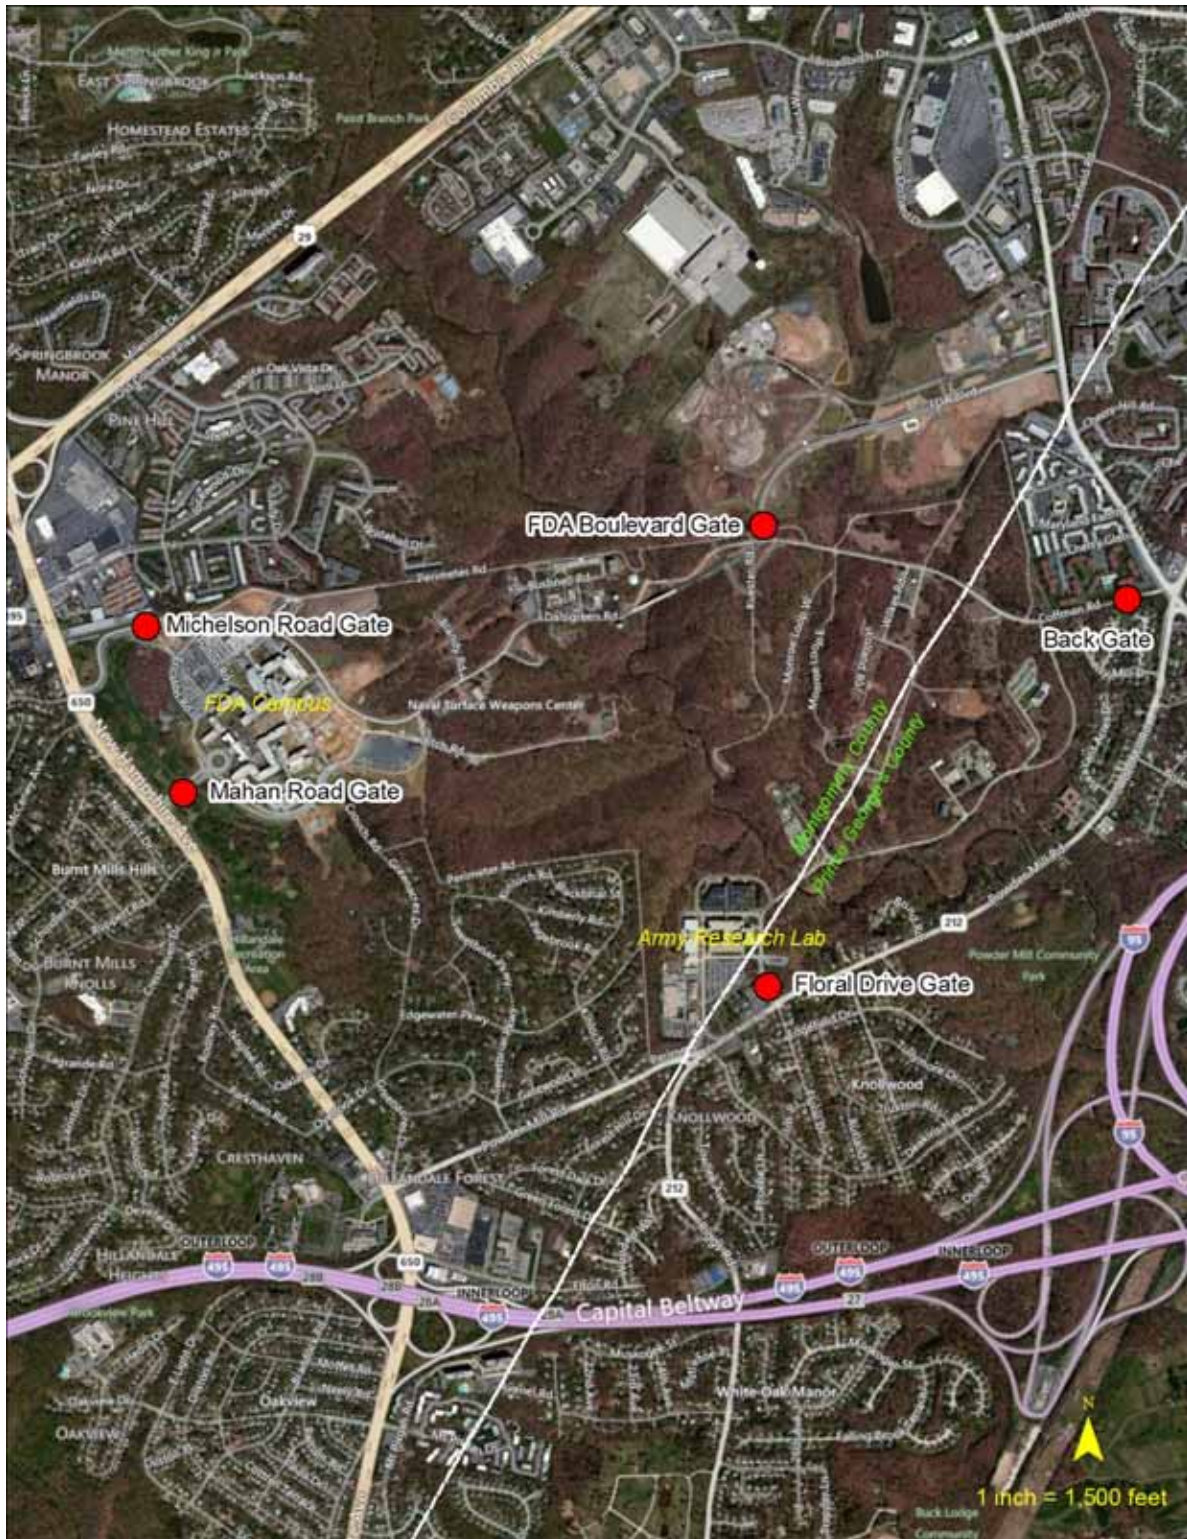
Martin Luther King Jr Park

EAST SPRINGBROOK

HOMESTEAD ESTATES

Columbia Pike

Paint Branch Park

29

SPRINGBROOK MANOR

PINE HILL

FDA Boulevard Gate

Michelson Road Gate

Perimeter Rd

Dahlgren Rd

Back Gate

FDA Campus

Naval Surface Weapons Center

650

Mahan Road Gate

Montgomery County

Prince George's County

New Hampshire Ave

Burnt Mills Hills

BURNT MILLS KNOLLS

212

Army Research Lab

Floral Drive Gate

Powder Mill Community Park

95

Knollwood

KNOLLWOOD

CRESTHAVEN

HILLANDALE FOREST

252

OUTER LOOP

HILLANDALE HEIGHTS

495

650

INNER LOOP

Capital Beltway

Oakview

OAKVIEW

White Oak Manor

N

1 inch = 1,500 feet